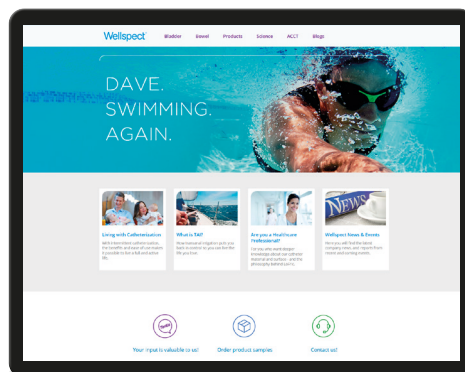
Wellspect Bladder Bowel Products Science ACCT Blogs

DAVE. SWIMMING. AGAIN.

Living with Catheterization
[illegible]

What is TAI?
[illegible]

Are you a Healthcare Professional?
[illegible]

Wellspect News & Events
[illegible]

NEWS

Your input is valuable to us!

Order product samples

Contact us!